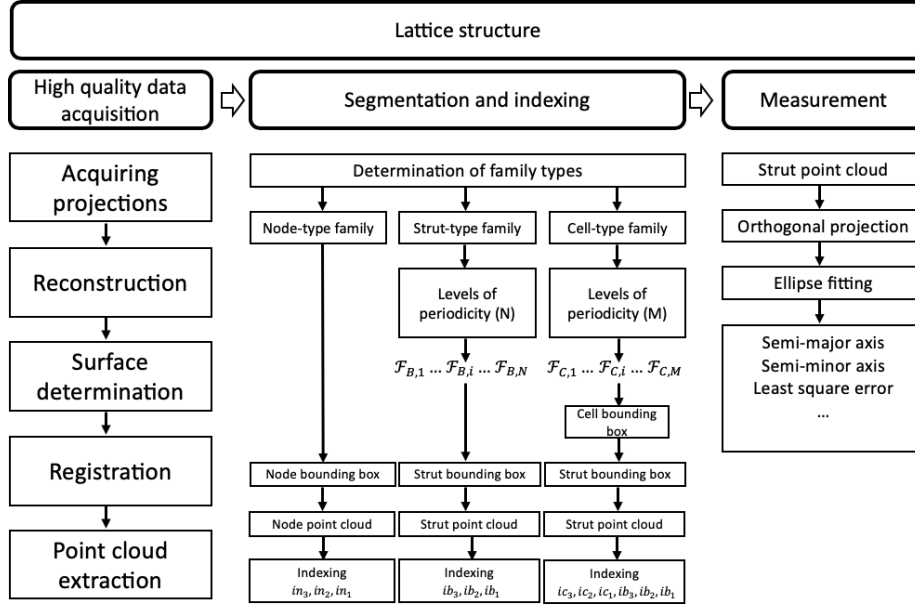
Lattice structure

High quality data acquisition

Segmentation and indexing

Measurement

Acquiring projections

Reconstruction

Surface determination

Registration

Point cloud extraction

Determination of family types

Node-type family

Strut-type family

Cell-type family

Levels of periodicity (N)

Levels of periodicity (M)

$\mathcal{F}_{B,1}$ … $\mathcal{F}_{B,i}$ … $\mathcal{F}_{B,N}$

$\mathcal{F}_{C,1}$ … $\mathcal{F}_{C,i}$ … $\mathcal{F}_{C,M}$

Cell bounding box

Node bounding box

Strut bounding box

Strut bounding box

Node point cloud

Strut point cloud

Strut point cloud

Indexing $in_3, in_2, in_1$

Indexing $ib_3, ib_2, ib_1$

Indexing $ic_3, ic_2, ic_1, ib_3, ib_2, ib_1$

Strut point cloud

Orthogonal projection

Ellipse fitting

Semi-major axis
Semi-minor axis
Least square error
…